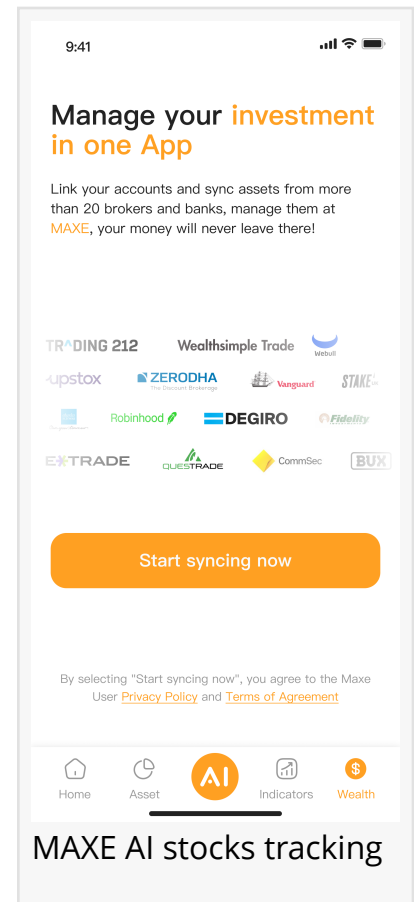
9:41

Manage your investment in one App

Link your accounts and sync assets from more than 20 brokers and banks, manage them at MAXE, your money will never leave there!

TRADING 212
Wealthsimple Trade
Webull
upstox
ZERODHA
The Discount Brokerage
Vanguard
STAKE
Robinhood
DEGIRO
Fidelity
E*TRADE
QUESTRADE
CommSec
BUX

Start syncing now

By selecting "Start syncing now", you agree to the Maxe User Privacy Policy and Terms of Agreement

Home
Asset
AI
Indicators
$
Wealth

MAXE AI stocks tracking